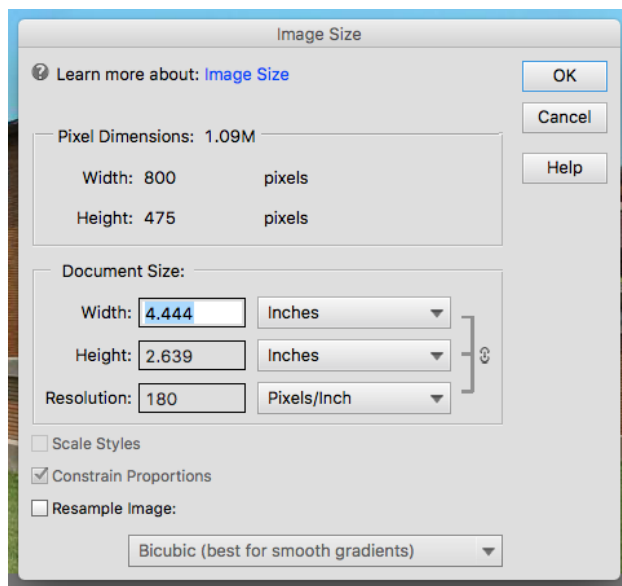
Image Size

Learn more about: Image Size

OK

Cancel

Help

Pixel Dimensions: 1.09M

Width: 800 pixels

Height: 475 pixels

Document Size:

Width: 4.444 Inches

Height: 2.639 Inches

Resolution: 180 Pixels/Inch

Scale Styles

Constrain Proportions

Resample Image:

Bicubic (best for smooth gradients)